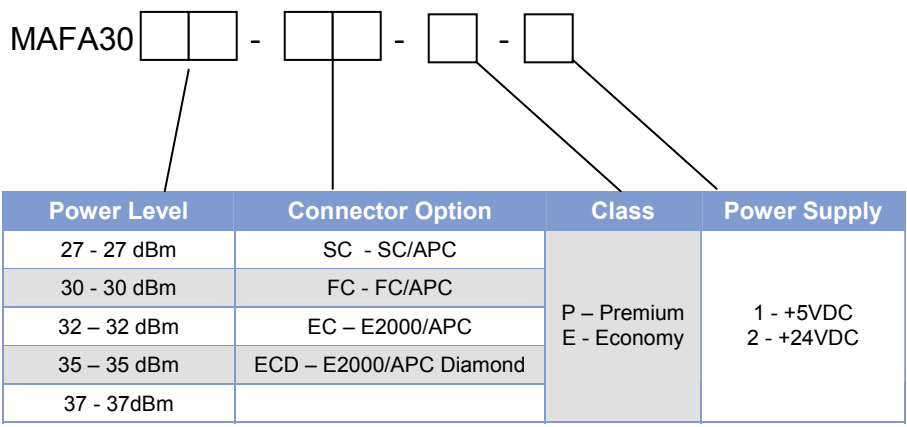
MAFA30 - - -

| Power Level | Connector Option | Class | Power Supply |
|---|---|---|---|
| 27 - 27 dBm | SC - SC/APC | P – Premium<br>E - Economy | 1 - +5VDC<br>2 - +24VDC |
| 30 - 30 dBm | FC - FC/APC | | |
| 32 – 32 dBm | EC – E2000/APC | | |
| 35 – 35 dBm | ECD – E2000/APC Diamond | | |
| 37 - 37dBm | | | |